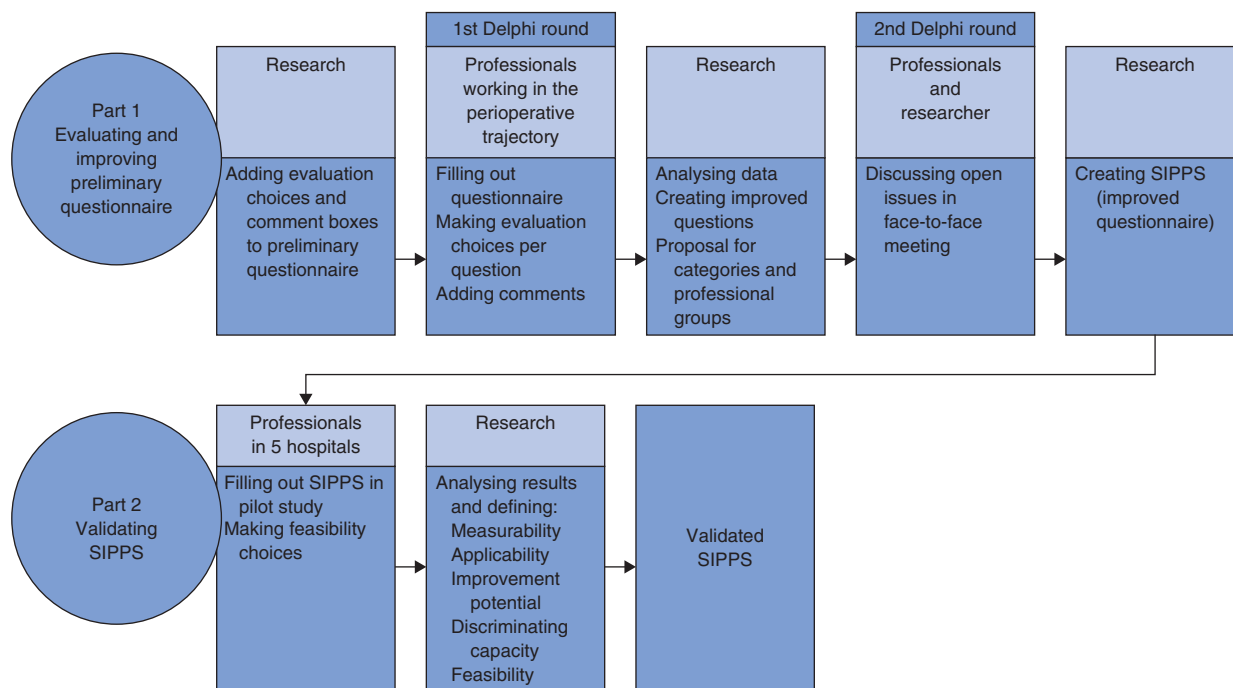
Part 1
Evaluating and improving preliminary questionnaire

Research

Adding evaluation choices and comment boxes to preliminary questionnaire

1st Delphi round

Professionals working in the perioperative trajectory

Filling out questionnaire
Making evaluation choices per question
Adding comments

Research

Analysing data
Creating improved questions
Proposal for categories and professional groups

2nd Delphi round

Professionals and researcher

Discussing open issues in face-to-face meeting

Research

Creating SIPPS (improved questionnaire)

Part 2
Validating SIPPS

Professionals in 5 hospitals

Filling out SIPPS in pilot study
Making feasibility choices

Research

Analysing results and defining:
Measurability
Applicability
Improvement potential
Discriminating capacity
Feasibility

Validated SIPPS